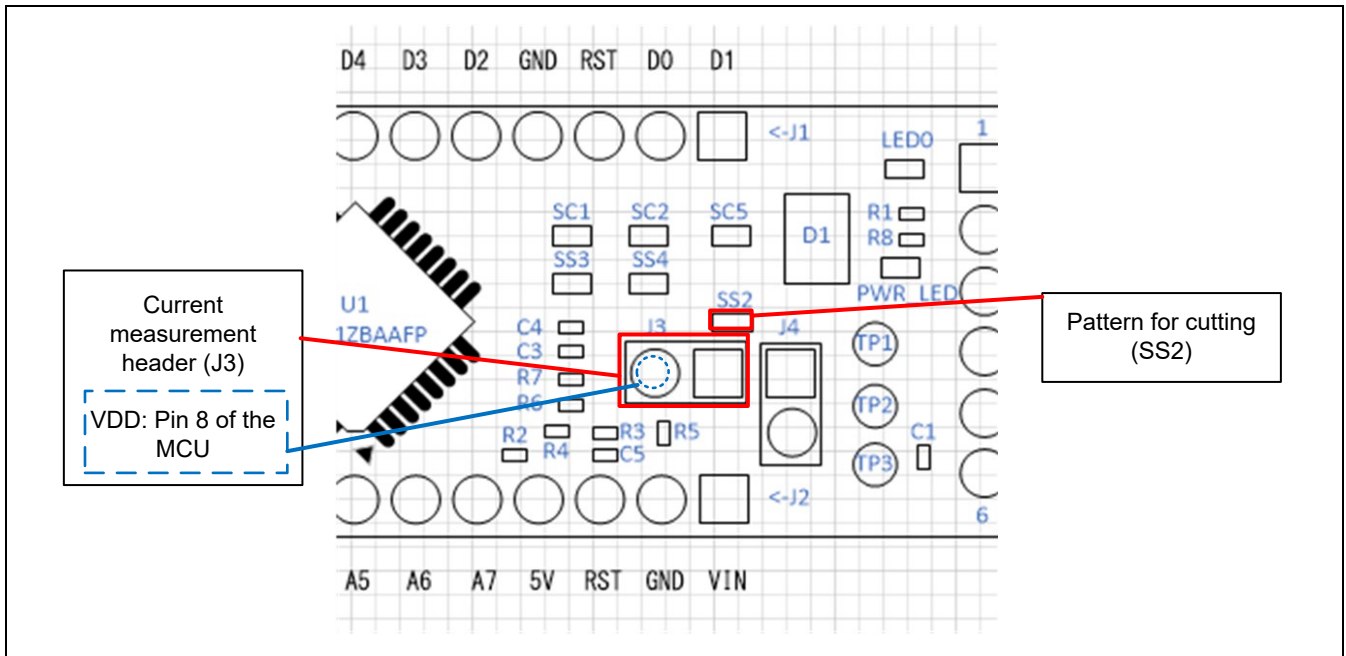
D4 D3 D2 GND RST D0 D1

<-J1

LED0

1

SC1 SC2 SC5

D1

R1
R8

SS3 SS4

PWR LED

SS2

U1
1ZBAAFP

C4
C3
R7
R6

J3

J4

TP1

TP2

TP3

C1

R2
R4
R3
C5
R5

<-J2

6

A5 A6 A7 5V RST GND VIN

Current measurement header (J3)

VDD: Pin 8 of the MCU

Pattern for cutting (SS2)